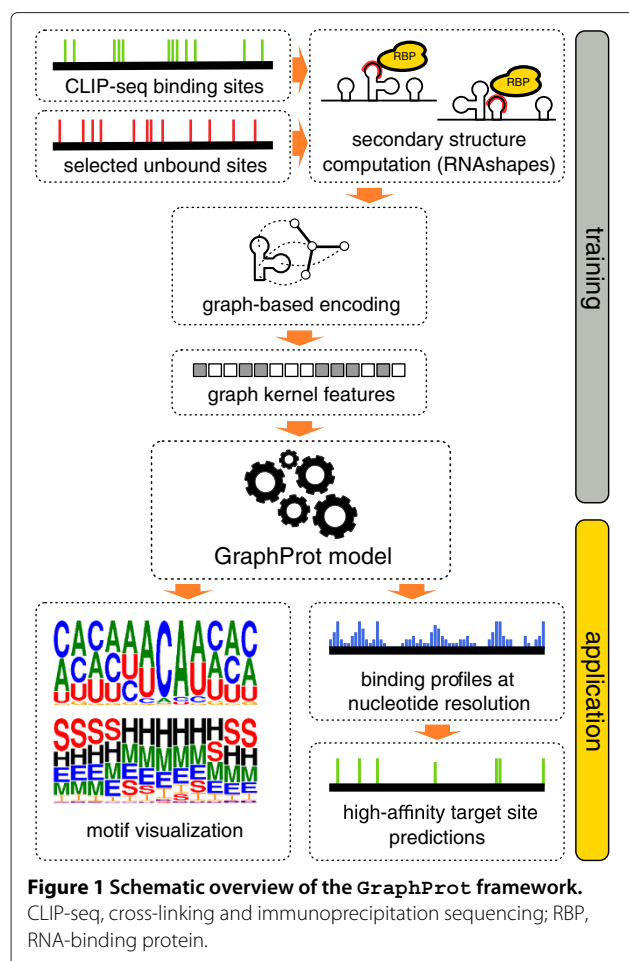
CLIP-seq binding sites

selected unbound sites

RBP

RBP

secondary structure computation (RNAshapes)

training

graph-based encoding

graph kernel features

GraphProt model

application

CACAAACAACAC
ACACUCUCAUACA
UUUUCUCGAGCUUUU

SSSSHHHHHHHSS
HHHHMMMMMSHH
EEEMEEEEEMMM
MMMESSISEEE

motif visualization

binding profiles at nucleotide resolution

high-affinity target site predictions

**Figure 1 Schematic overview of the GraphProt framework.** CLIP-seq, cross-linking and immunoprecipitation sequencing; RBP, RNA-binding protein.